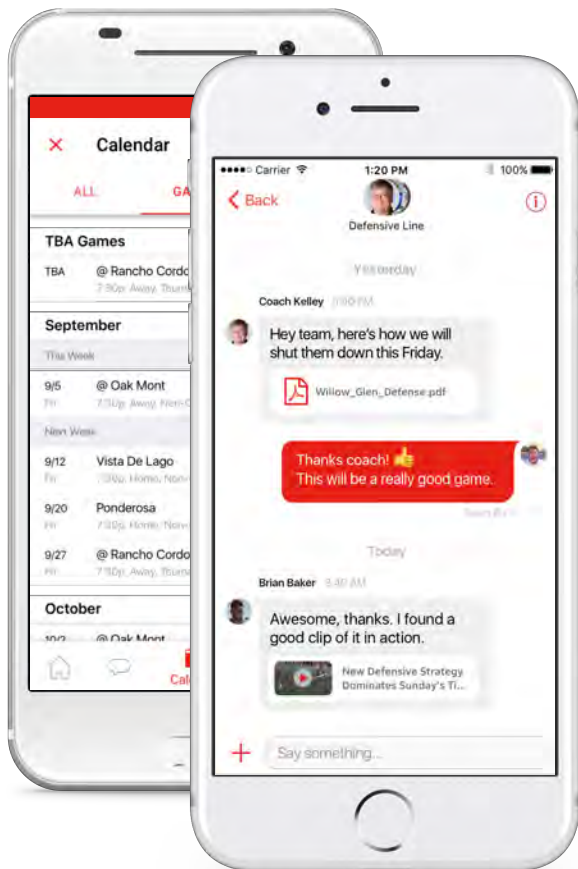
×
Calendar
ALL
GA

TBA Games
TBA
@ Rancho Cordo
7:30p, Away, Thurs

September
This Week
9/5
Fri
@ Oak Mont
7:30p, Away, Non-C

Next Week
9/12
Fri
Vista De Lago
7:30p, Home, Non-

9/20
Fri
Ponderosa
7:30p, Home, Non-

9/27
Fri
@ Rancho Cordo
7:30p, Away, Thurs

October
10/2
@ Oak Mont

Cal

●●●●○ Carrier
1:20 PM
100%
< Back
Defensive Line
ⓘ

Yesterday

Coach Kelley 3:00 PM
Hey team, here's how we will shut them down this Friday.
Willow_Glen_Defense.pdf

Thanks coach! 👍
This will be a really good game.
Seen By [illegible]

Today

Brian Baker 8:30 AM
Awesome, thanks. I found a good clip of it in action.
New Defensive Strategy Dominates Sunday's Ti...

+
Say something...